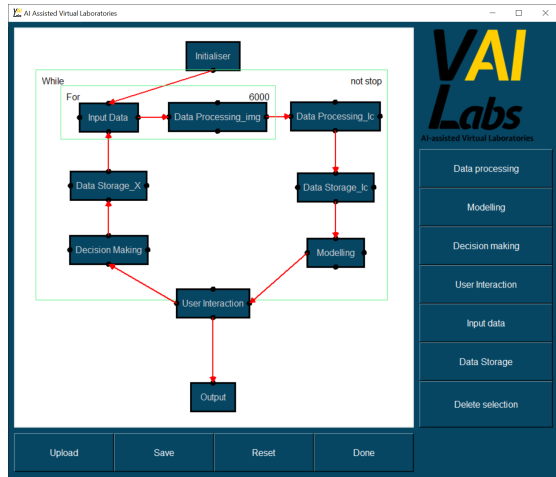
AI Assisted Virtual Laboratories

Initialiser

While

not stop

For

6000

Input Data

Data Processing_img

Data Processing_lc

Data Storage_X

Data Storage_lc

Decision Making

Modelling

User Interaction

Output

VAI Labs

AI-assisted Virtual Laboratories

Data processing

Modelling

Decision making

User Interaction

Input data

Data Storage

Delete selection

Upload

Save

Reset

Done